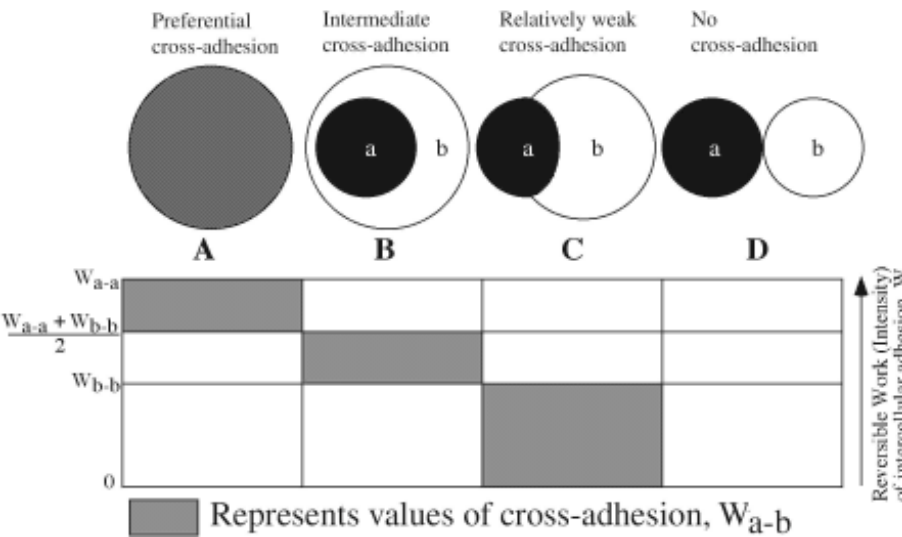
Preferential cross-adhesion

Intermediate cross-adhesion

Relatively weak cross-adhesion

No cross-adhesion

a

b

a

b

a

b

A

B

C

D

$W_{a-a}$

$\frac{W_{a-a} + W_{b-b}}{2}$

$W_{b-b}$

0

Reversible Work (Intensity) of intercellular adhesion, W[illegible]

Represents values of cross-adhesion, $W_{a-b}$